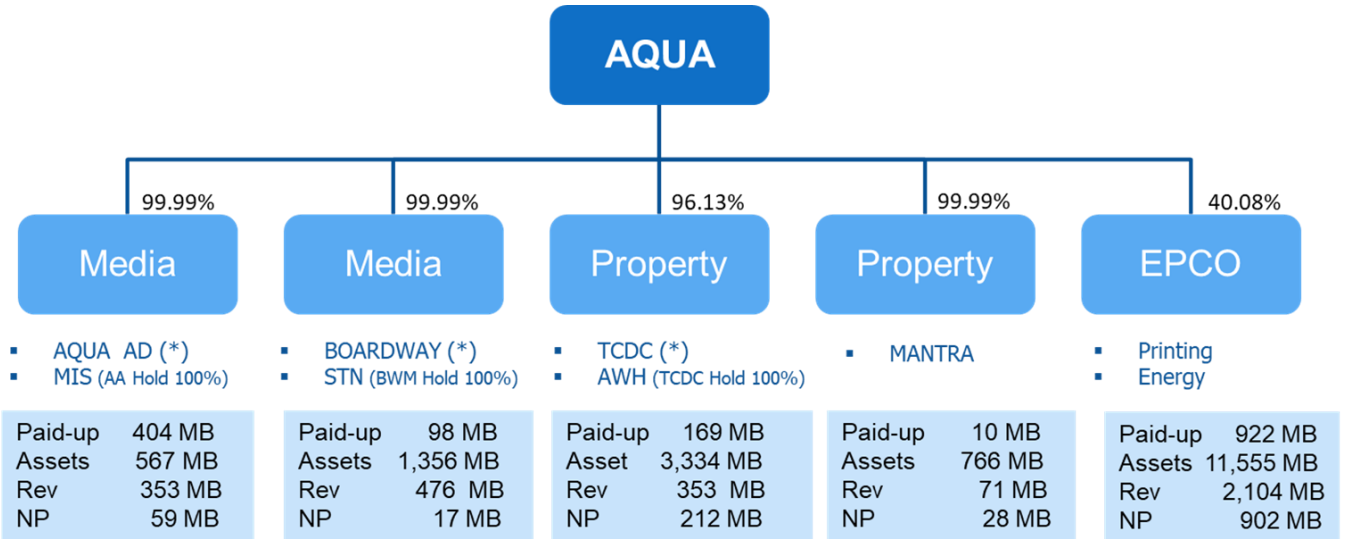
AQUA

99.99%
Media
▪ AQUA AD (*)
▪ MIS (AA Hold 100%)

Paid-up 404 MB
Assets 567 MB
Rev 353 MB
NP 59 MB

99.99%
Media
▪ BOARDWAY (*)
▪ STN (BWM Hold 100%)

Paid-up 98 MB
Assets 1,356 MB
Rev 476 MB
NP 17 MB

96.13%
Property
▪ TCDC (*)
▪ AWH (TCDC Hold 100%)

Paid-up 169 MB
Asset 3,334 MB
Rev 353 MB
NP 212 MB

99.99%
Property
▪ MANTRA

Paid-up 10 MB
Assets 766 MB
Rev 71 MB
NP 28 MB

40.08%
EPCO
▪ Printing
▪ Energy

Paid-up 922 MB
Assets 11,555 MB
Rev 2,104 MB
NP 902 MB